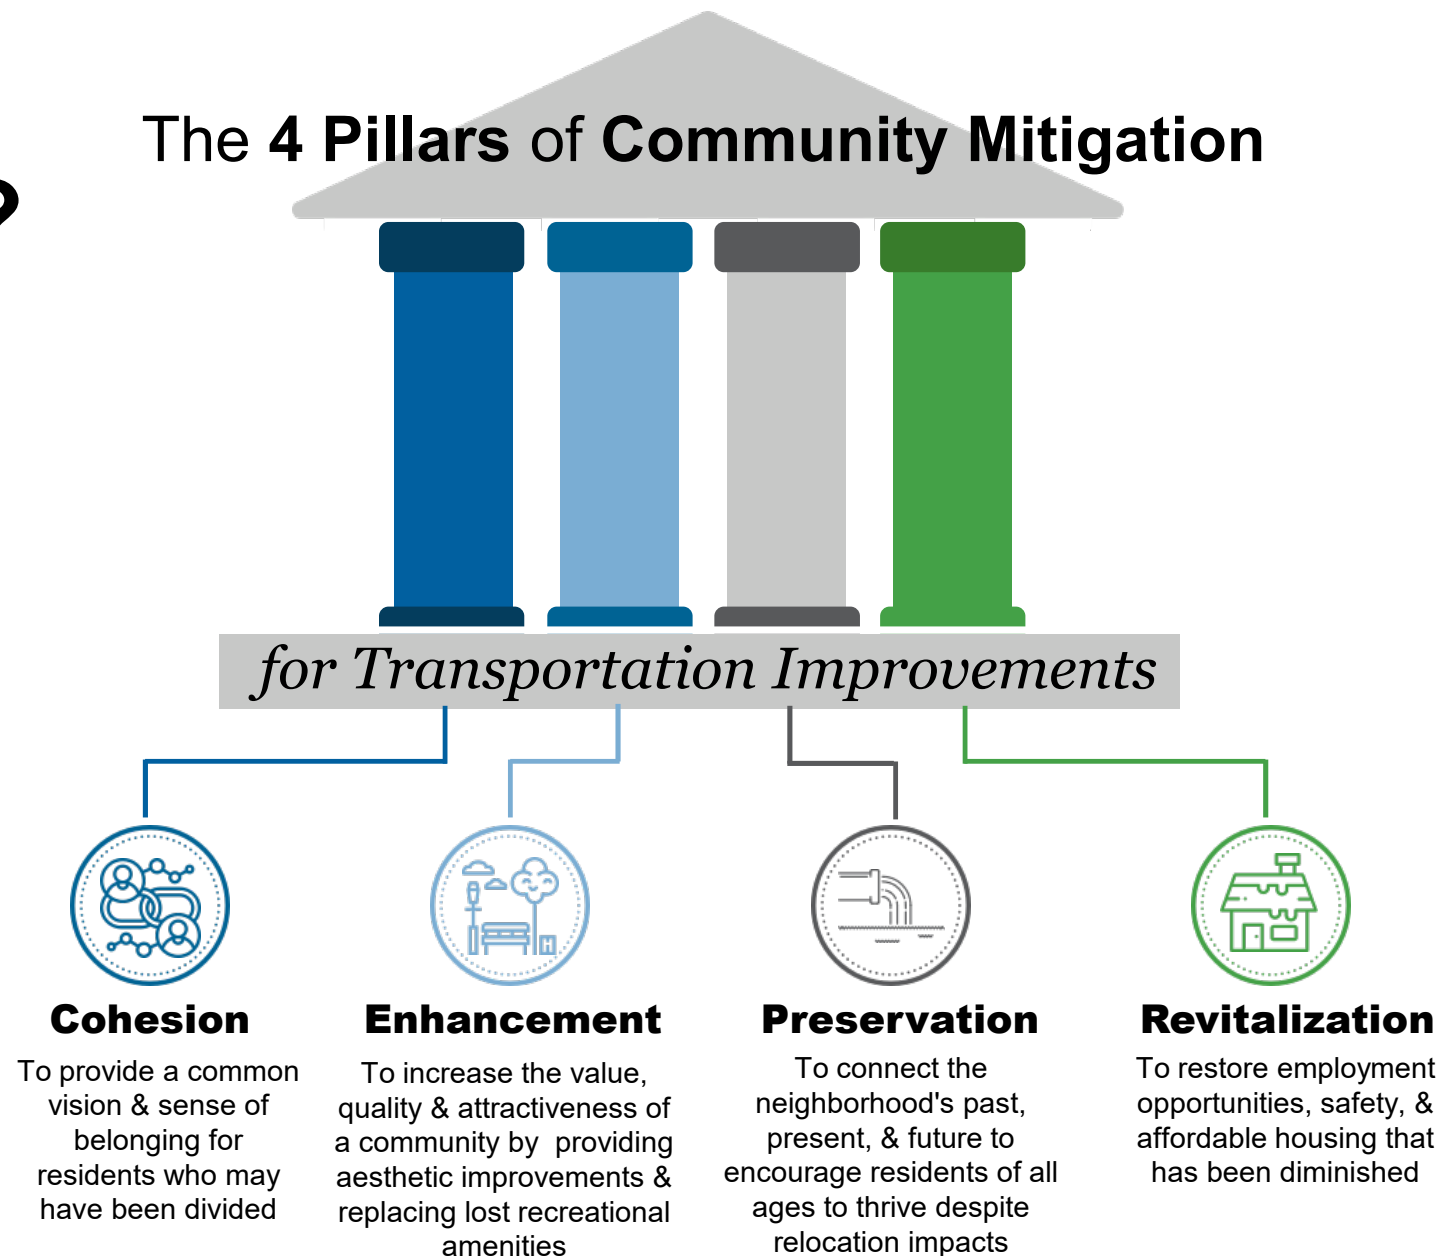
The 4 Pillars of Community Mitigation

for Transportation Improvements

Cohesion
To provide a common vision & sense of belonging for residents who may have been divided

Enhancement
To increase the value, quality & attractiveness of a community by providing aesthetic improvements & replacing lost recreational amenities

Preservation
To connect the neighborhood's past, present, & future to encourage residents of all ages to thrive despite relocation impacts

Revitalization
To restore employment opportunities, safety, & affordable housing that has been diminished